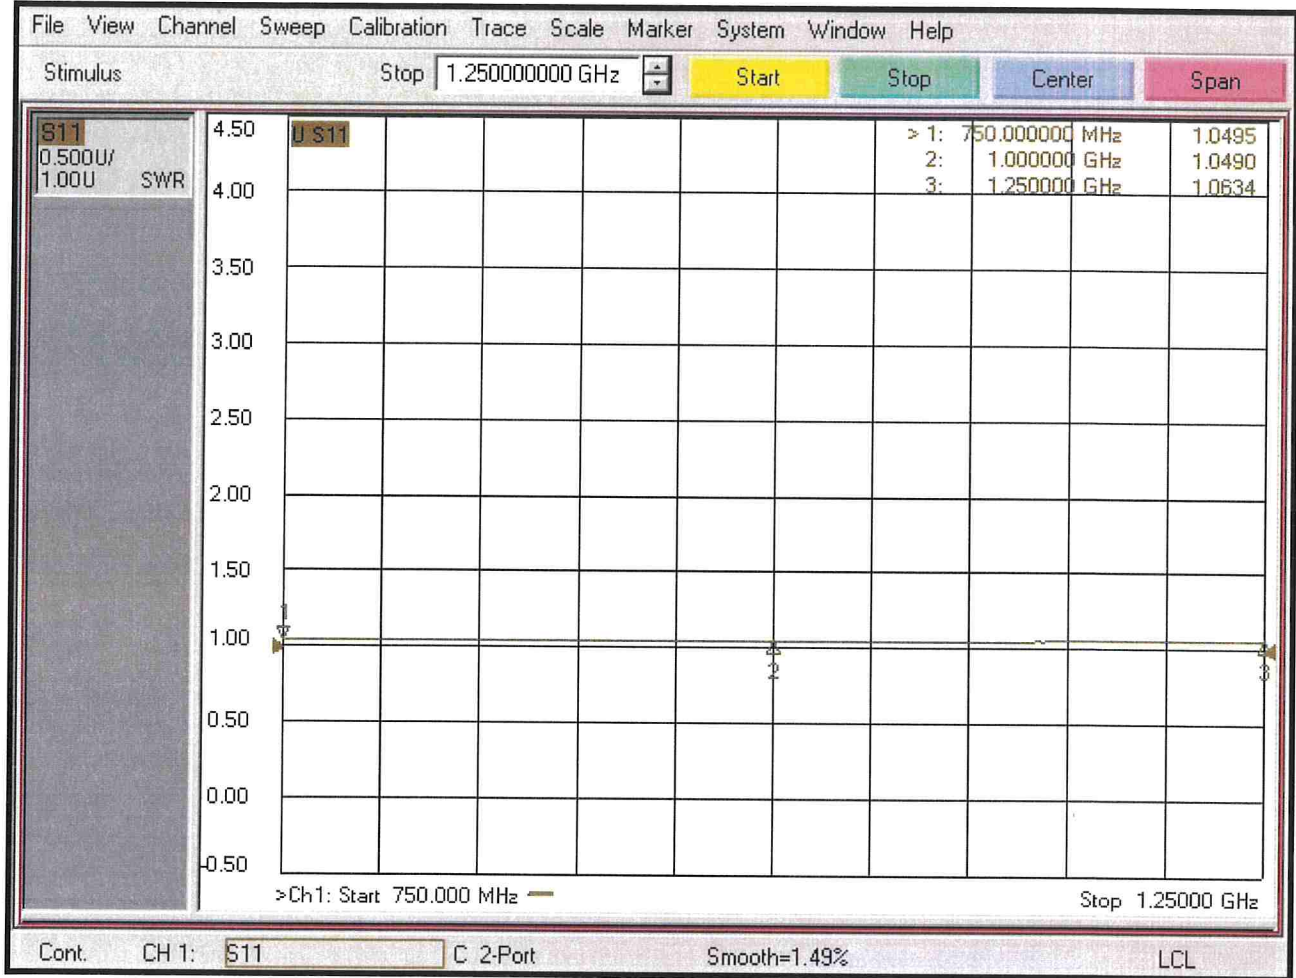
File View Channel Sweep Calibration Trace Scale Marker System Window Help

Stimulus Stop 1.250000000 GHz Start Stop Center Span

S11
0.500U/
1.00U SWR

4.50
4.00
3.50
3.00
2.50
2.00
1.50
1.00
0.50
0.00
-0.50

U S11

> 1: 750.000000 MHz 1.0495
2: 1.000000 GHz 1.0490
3: 1.250000 GHz 1.0634

1
2
3

>Ch1: Start 750.000 MHz Stop 1.25000 GHz

Cont. CH 1: S11 C 2-Port Smooth=1.49% LCL